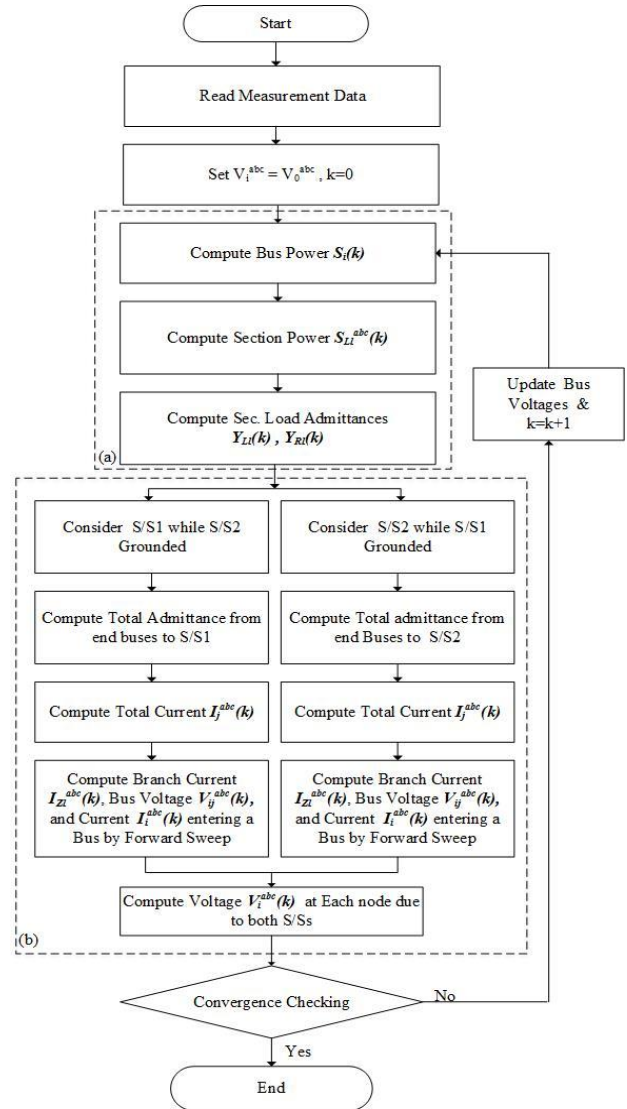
Start

Read Measurement Data

Set $V_i^{abc} = V_0^{abc}$ , k=0

Compute Bus Power $S_i(k)$

Compute Section Power $S_{Ll}^{abc}(k)$

Compute Sec. Load Admittances $Y_{Ll}(k)$ , $Y_{Rl}(k)$

(a)

Update Bus Voltages & k=k+1

Consider S/S1 while S/S2 Grounded

Compute Total Admittance from end buses to S/S1

Compute Total Current $I_j^{abc}(k)$

Compute Branch Current $I_{Zl}^{abc}(k)$, Bus Voltage $V_{ij}^{abc}(k)$, and Current $I_i^{abc}(k)$ entering a Bus by Forward Sweep

Consider S/S2 while S/S1 Grounded

Compute Total admittance from end Buses to S/S2

Compute Total Current $I_j^{abc}(k)$

Compute Branch Current $I_{Zl}^{abc}(k)$, Bus Voltage $V_{ij}^{abc}(k)$, and Current $I_i^{abc}(k)$ entering a Bus by Forward Sweep

Compute Voltage $V_i^{abc}(k)$ at Each node due to both S/Ss

(b)

Convergence Checking

No

Yes

End